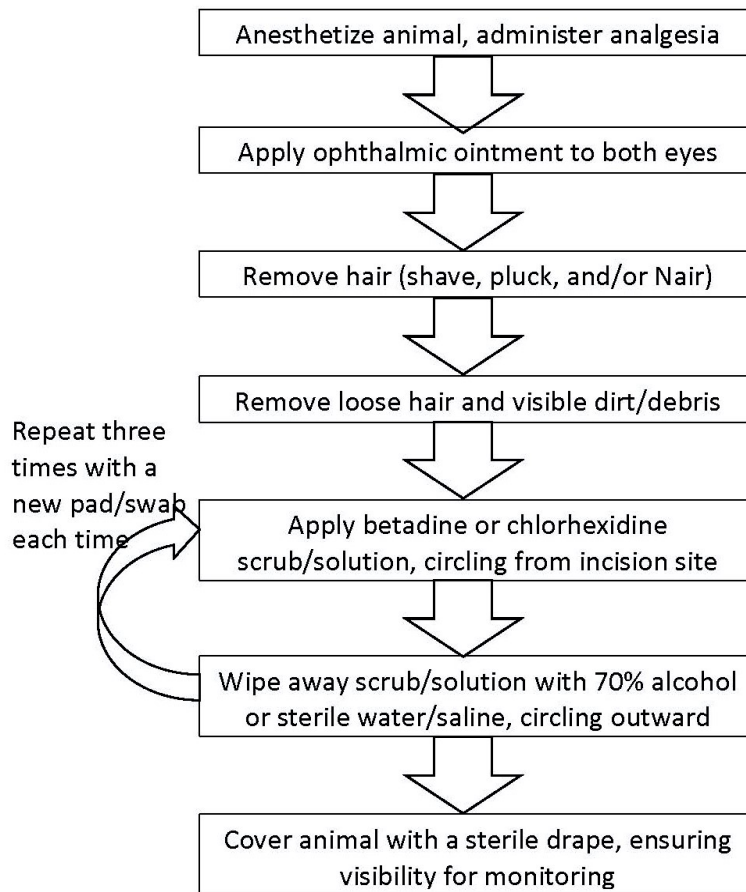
Anesthetize animal, administer analgesia

Apply ophthalmic ointment to both eyes

Remove hair (shave, pluck, and/or Nair)

Remove loose hair and visible dirt/debris

Repeat three times with a new pad/swab each time

Apply betadine or chlorhexidine scrub/solution, circling from incision site

Wipe away scrub/solution with 70% alcohol or sterile water/saline, circling outward

Cover animal with a sterile drape, ensuring visibility for monitoring